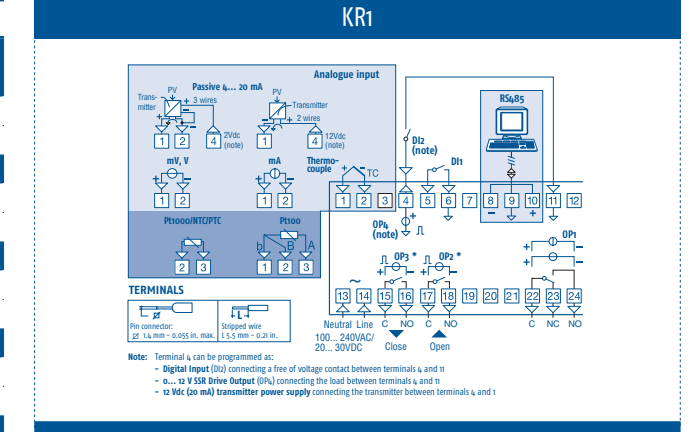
KR1

Analogue input

Passive 4... 20 mA

PV
Transmitter
3 wires
1 2
4
2Vdc (note)

PV
Transmitter
2 wires
1 2
4
12Vdc (note)

mV, V
1 2

mA
1 2

Thermocouple
TC
1 2

Pt1000/NTC/PTC
2 3

Pt100
b B A
1 2 3

RS485

DI2 (note)
DI1

1 2 3 4 5 6 7 8 9 10 11 12

OP4 (note)

OP3 * OP2 * OP1

13 14 15 16 17 18 19 20 21 22 23 24

Neutral Line
100... 240VAC/
20... 30VDC
C NO
Close
C NO
Open
C NC NO

TERMINALS

Pin connector:
Ø 1.4 mm – 0.055 in. max.

Stripped wire
L 5.5 mm – 0.21 in.

Note: Terminal 4 can be programmed as:
– Digital Input (DI2) connecting a free of voltage contact between terminals 4 and 11
– 0... 12 V SSR Drive Output (OP4) connecting the load between terminals 4 and 11
– 12 Vdc (20 mA) transmitter power supply connecting the transmitter between terminals 4 and 1